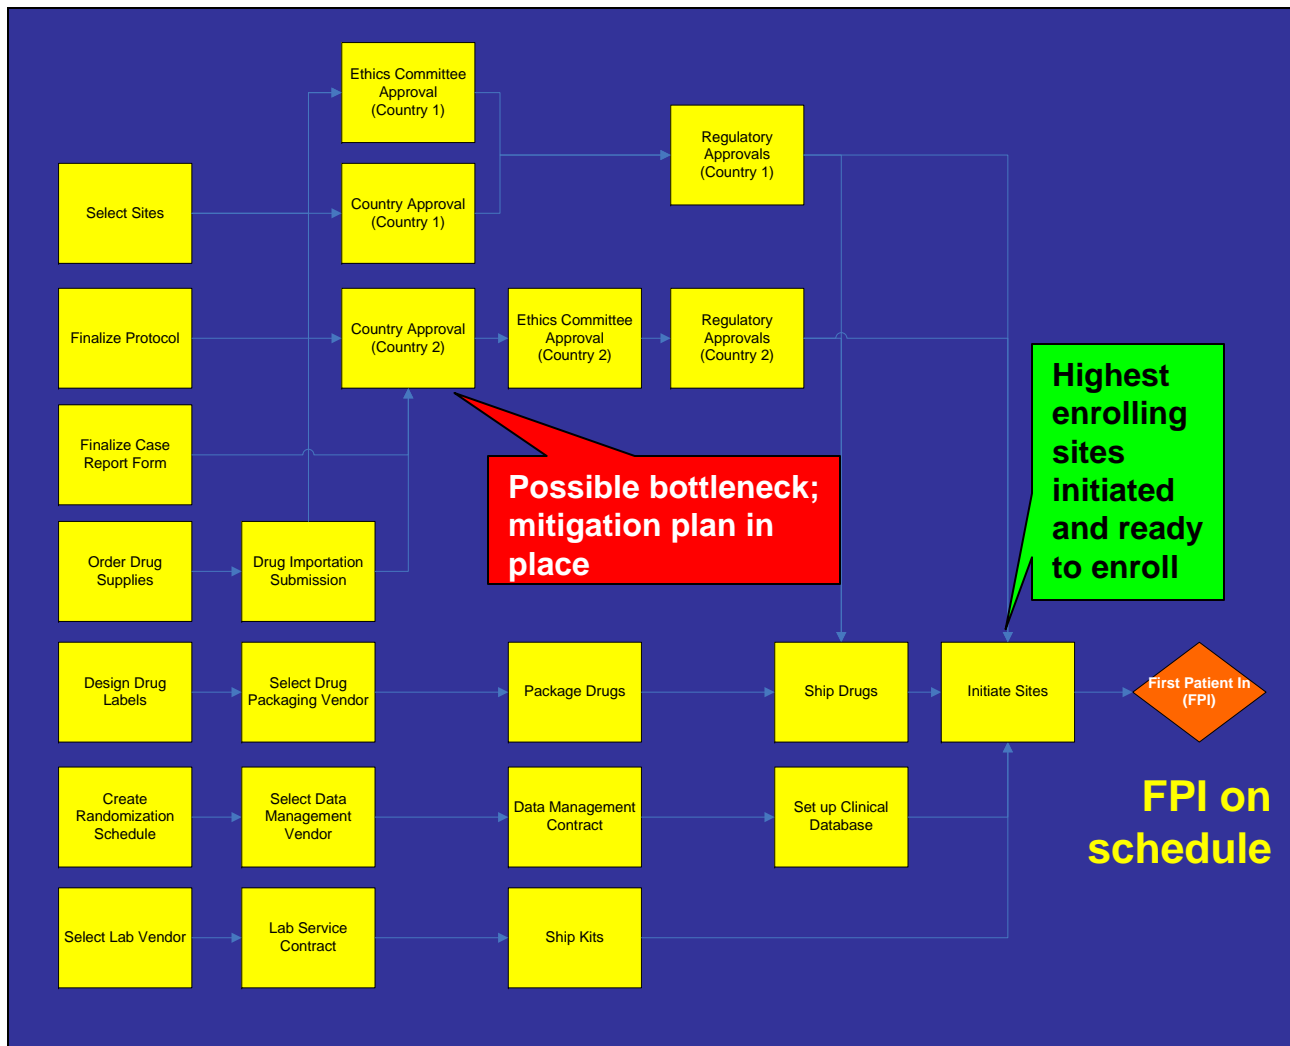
Ethics Committee Approval (Country 1)

Select Sites

Country Approval (Country 1)

Regulatory Approvals (Country 1)

Finalize Protocol

Country Approval (Country 2)

Ethics Committee Approval (Country 2)

Regulatory Approvals (Country 2)

Highest enrolling sites initiated and ready to enroll

Finalize Case Report Form

Possible bottleneck; mitigation plan in place

Order Drug Supplies

Drug Importation Submission

Design Drug Labels

Select Drug Packaging Vendor

Package Drugs

Ship Drugs

Initiate Sites

First Patient In (FPI)

Create Randomization Schedule

Select Data Management Vendor

Data Management Contract

Set up Clinical Database

FPI on schedule

Select Lab Vendor

Lab Service Contract

Ship Kits